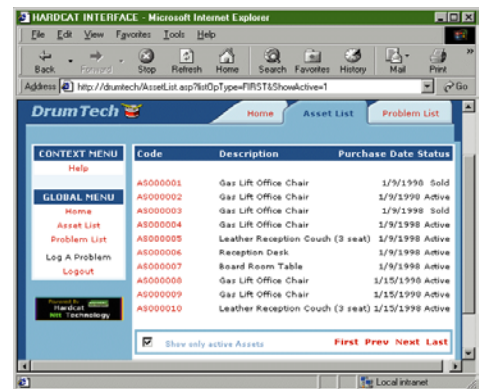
HARDCAT INTERFACE - Microsoft Internet Explorer

File Edit View Favorites Tools Help

Back Forward Stop Refresh Home Search Favorites History Mail Print

Address http://drumtech/AssetList.asp?listOpType=FIRST&ShowActive=1 Go

DrumTech

Home Asset List Problem List

CONTEXT MENU
Help

GLOBAL MENU
Home
Asset List
Problem List
Log A Problem
Logout

Powered By Hardcat NH Technology

| Code | Description | Purchase Date | Status |
|---|---|---|---|
| AS000001 | Gas Lift Office Chair | 1/9/1998 | Sold |
| AS000002 | Gas Lift Office Chair | 1/9/1998 | Active |
| AS000003 | Gas Lift Office Chair | 1/9/1998 | Sold |
| AS000004 | Gas Lift Office Chair | 1/9/1998 | Active |
| AS000005 | Leather Reception Couch (3 seat) | 1/9/1998 | Active |
| AS000006 | Reception Desk | 1/9/1998 | Active |
| AS000007 | Board Room Table | 1/9/1998 | Active |
| AS000008 | Gas Lift Office Chair | 1/15/1998 | Active |
| AS000009 | Gas Lift Office Chair | 1/15/1998 | Active |
| AS000010 | Leather Reception Couch (3 seat) | 1/15/1998 | Active |

Show only active Assets

First Prev Next Last

Local intranet